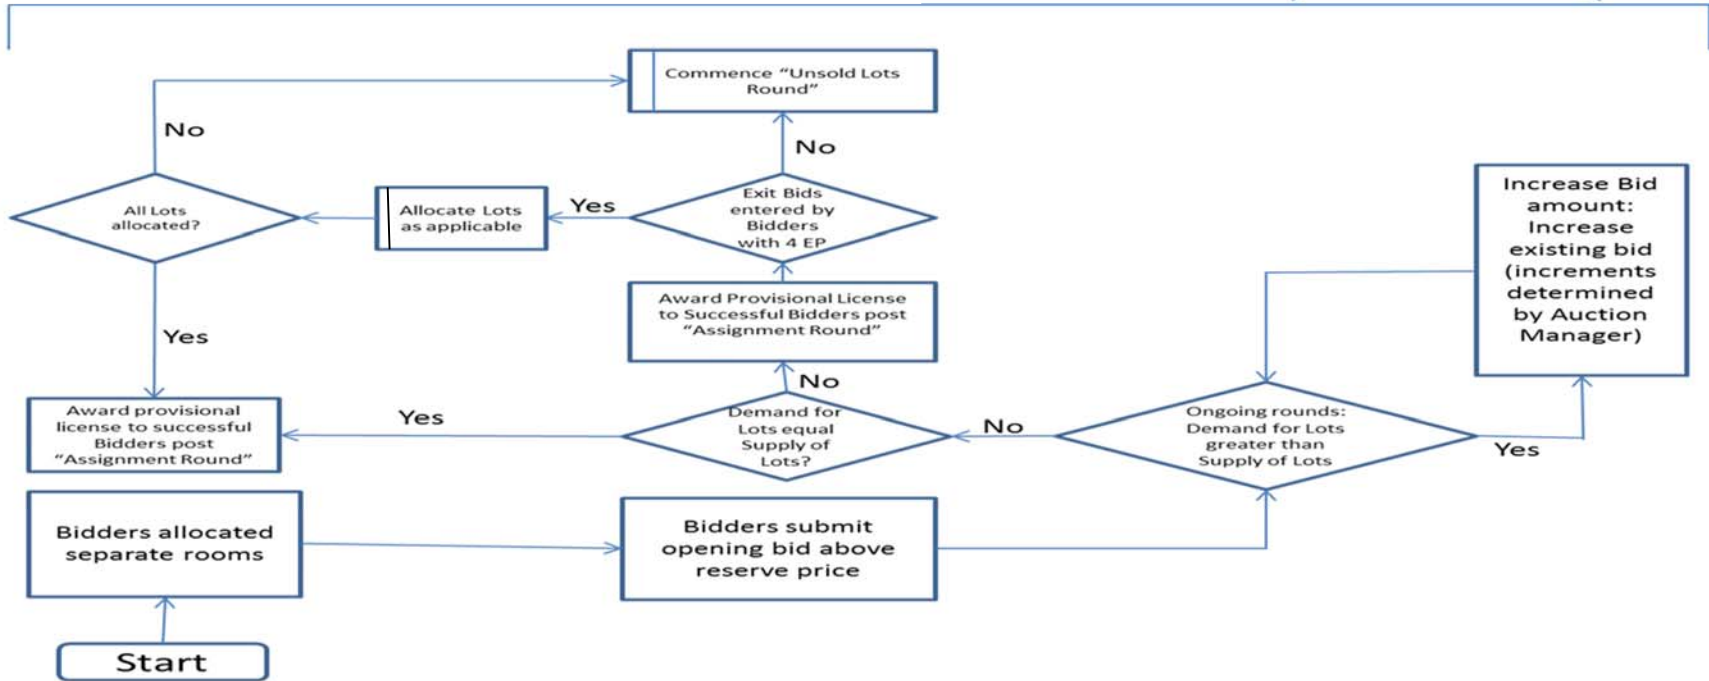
Commence "Unsold Lots Round"

No

No

All Lots allocated?

Allocate Lots as applicable

Yes

Exit Bids entered by Bidders with 4 EP

Increase Bid amount: Increase existing bid (increments determined by Auction Manager)

Award Provisional License to Successful Bidders post "Assignment Round"

Yes

No

Award provisional license to successful Bidders post "Assignment Round"

Yes

Demand for Lots equal Supply of Lots?

No

Ongoing rounds: Demand for Lots greater than Supply of Lots

Yes

Bidders allocated separate rooms

Bidders submit opening bid above reserve price

Start